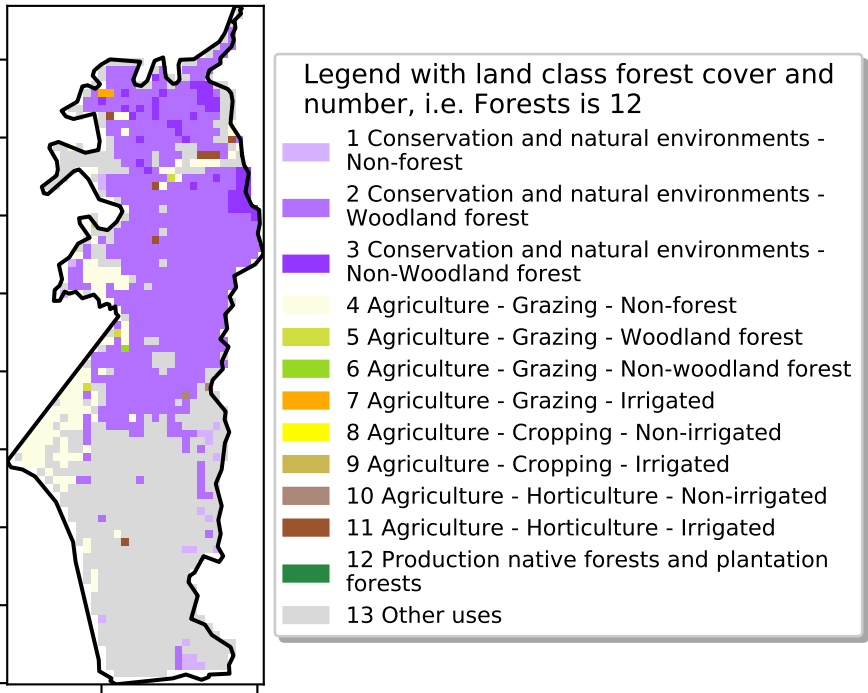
Legend with land class forest cover and number, i.e. Forests is 12

1 Conservation and natural environments - Non-forest
2 Conservation and natural environments - Woodland forest
3 Conservation and natural environments - Non-Woodland forest
4 Agriculture - Grazing - Non-forest
5 Agriculture - Grazing - Woodland forest
6 Agriculture - Grazing - Non-woodland forest
7 Agriculture - Grazing - Irrigated
8 Agriculture - Cropping - Non-irrigated
9 Agriculture - Cropping - Irrigated
10 Agriculture - Horticulture - Non-irrigated
11 Agriculture - Horticulture - Irrigated
12 Production native forests and plantation forests
13 Other uses